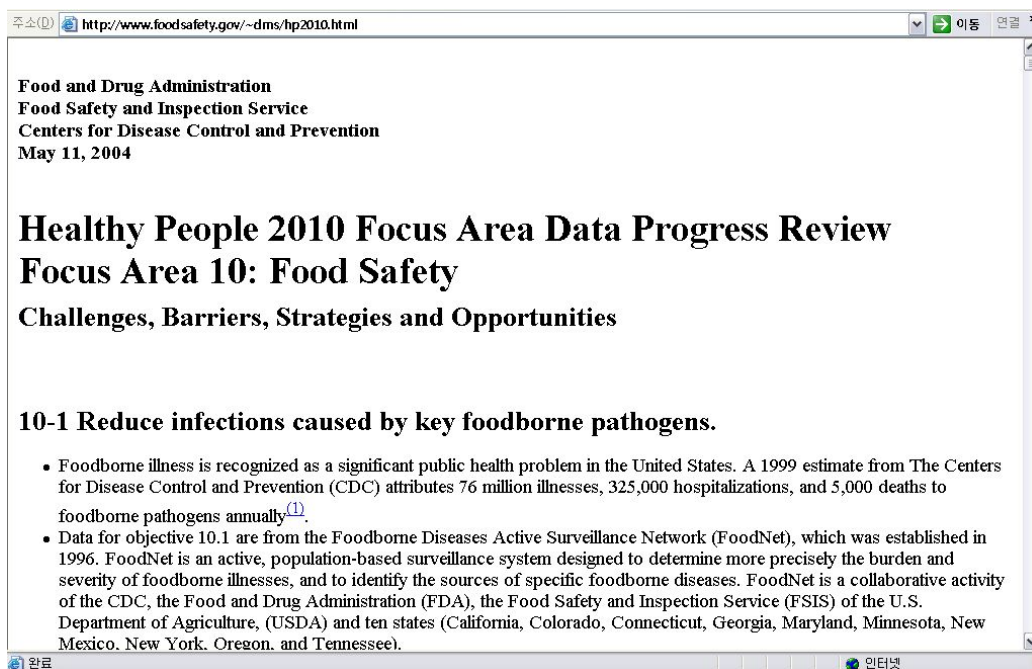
주소(D) http://www.foodsafety.gov/~dms/hp2010.html 이동 연결

Food and Drug Administration
Food Safety and Inspection Service
Centers for Disease Control and Prevention
May 11, 2004

Healthy People 2010 Focus Area Data Progress Review
Focus Area 10: Food Safety

Challenges, Barriers, Strategies and Opportunities

10-1 Reduce infections caused by key foodborne pathogens.

- Foodborne illness is recognized as a significant public health problem in the United States. A 1999 estimate from The Centers for Disease Control and Prevention (CDC) attributes 76 million illnesses, 325,000 hospitalizations, and 5,000 deaths to foodborne pathogens annually$^{(1)}$.
- Data for objective 10.1 are from the Foodborne Diseases Active Surveillance Network (FoodNet), which was established in 1996. FoodNet is an active, population-based surveillance system designed to determine more precisely the burden and severity of foodborne illnesses, and to identify the sources of specific foodborne diseases. FoodNet is a collaborative activity of the CDC, the Food and Drug Administration (FDA), the Food Safety and Inspection Service (FSIS) of the U.S. Department of Agriculture, (USDA) and ten states (California, Colorado, Connecticut, Georgia, Maryland, Minnesota, New Mexico, New York, Oregon, and Tennessee).

완료 인터넷